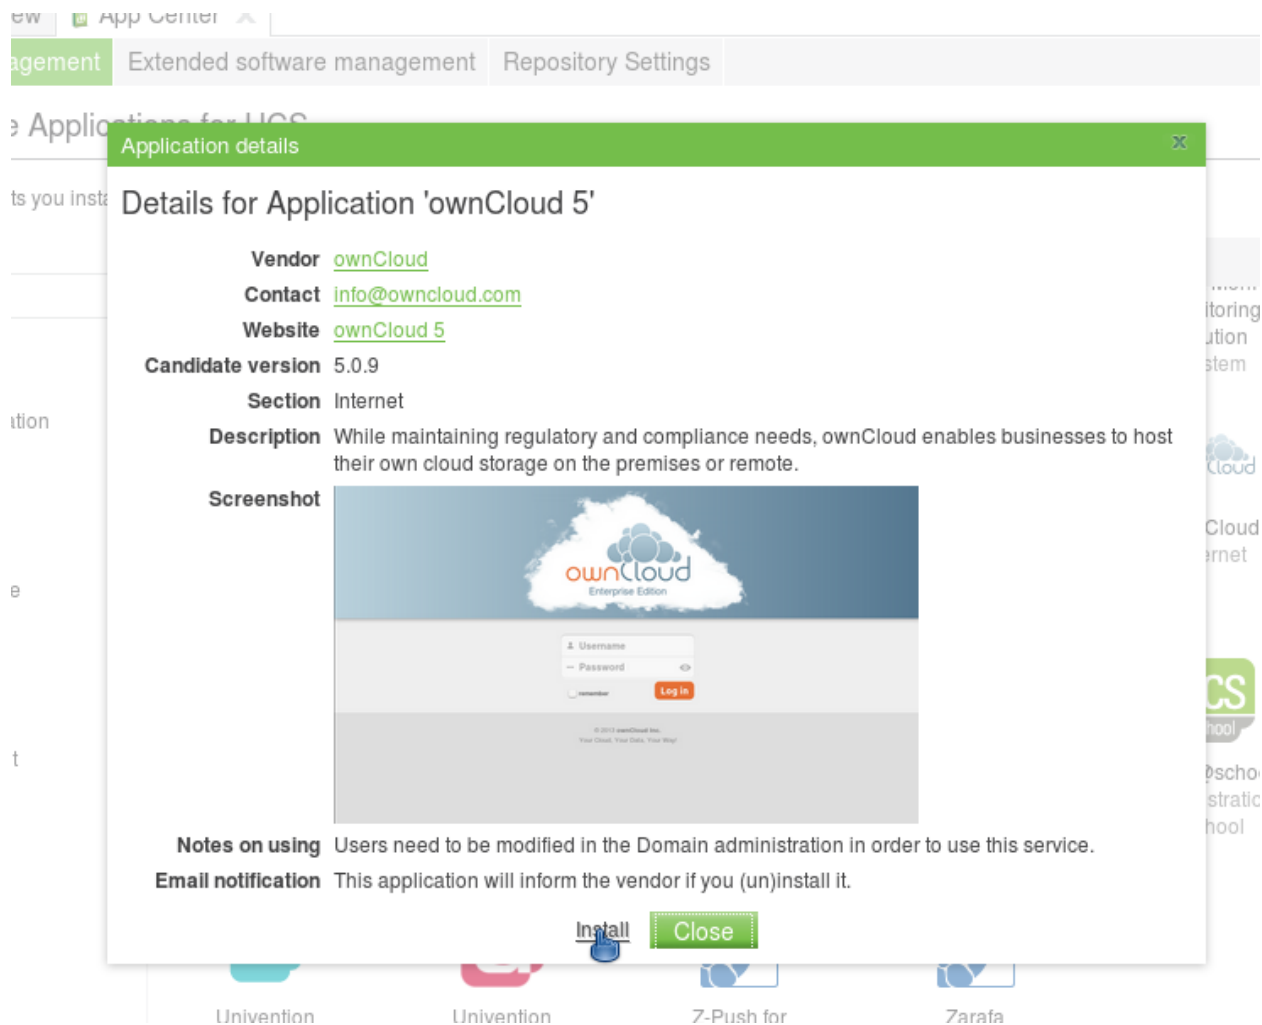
ew App Center

agement Extended software management Repository Settings

Applications for UCS

ts you insta

Application details

Details for Application 'ownCloud 5'

Vendor ownCloud
Contact info@owncloud.com
Website ownCloud 5
Candidate version 5.0.9
Section Internet
Description While maintaining regulatory and compliance needs, ownCloud enables businesses to host their own cloud storage on the premises or remote.
Screenshot

ownCloud
Enterprise Edition
Username
Password
remember
Log in

Notes on using Users need to be modified in the Domain administration in order to use this service.
Email notification This application will inform the vendor if you (un)install it.

Install Close

ation
e
t
itoring
ution
stem
Cloud
Cloud
ernet
CS
hool
@scho
stratio
hool

Univention Univention Z-Push for Zarafa